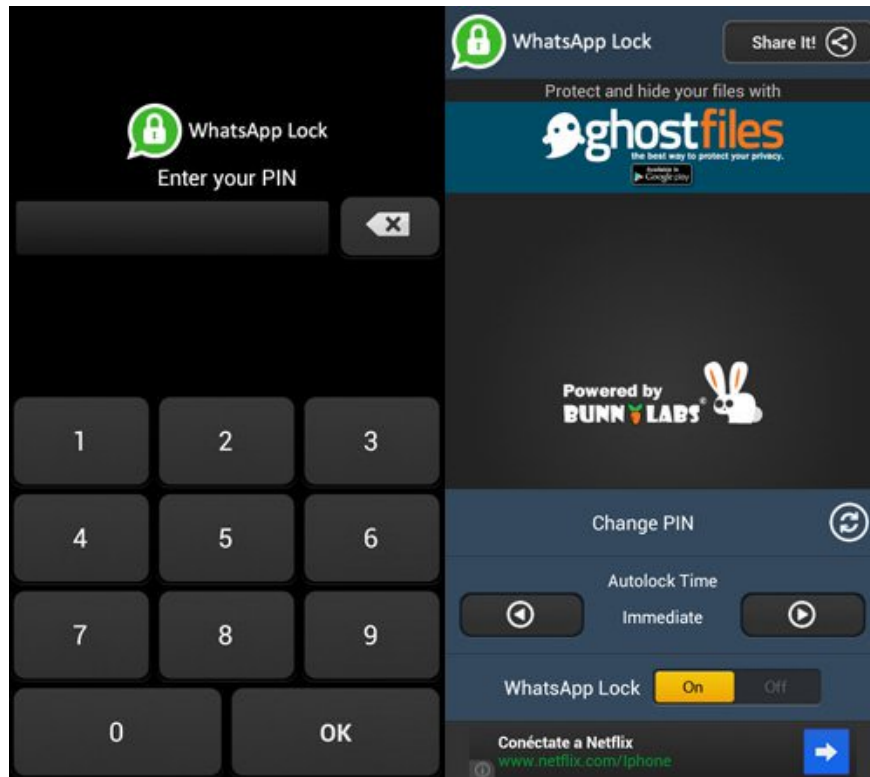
WhatsApp Lock
Enter your PIN

1
2
3
4
5
6
7
8
9
0
OK

WhatsApp Lock
Share It!

Protect and hide your files with
ghostfiles
the best way to protect your privacy.
Available in Google play

Powered by
BUNNY LABS

Change PIN

Autolock Time
Immediate

WhatsApp Lock
On
Off

Conéctate a Netflix
www.netflix.com/Iphone